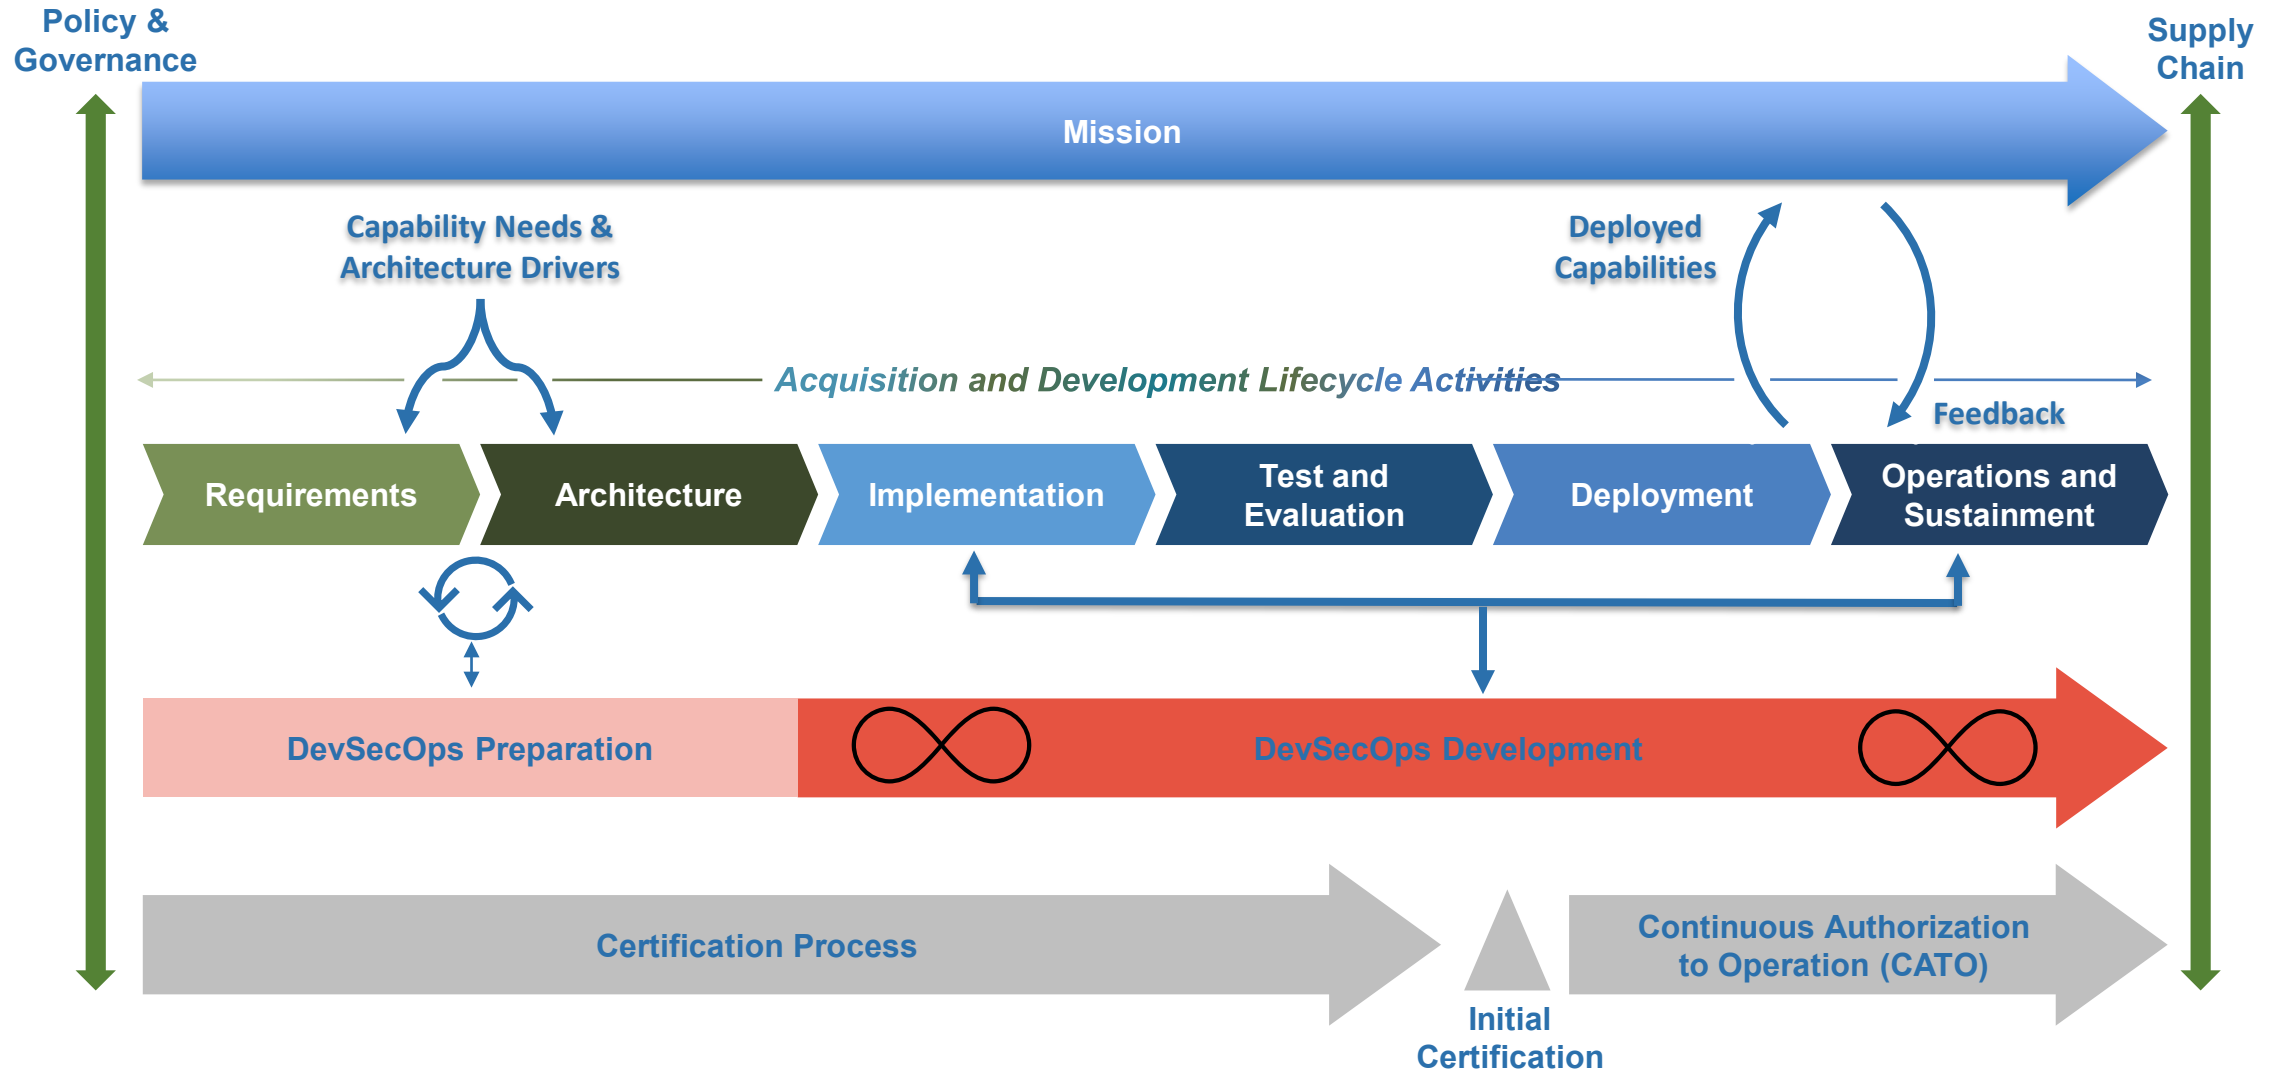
Policy & Governance

Supply Chain

Mission

Capability Needs & Architecture Drivers

Deployed Capabilities

Acquisition and Development Lifecycle Activities

Feedback

Requirements

Architecture

Implementation

Test and Evaluation

Deployment

Operations and Sustainment

DevSecOps Preparation

DevSecOps Development

Certification Process

Continuous Authorization to Operation (CATO)

Initial Certification